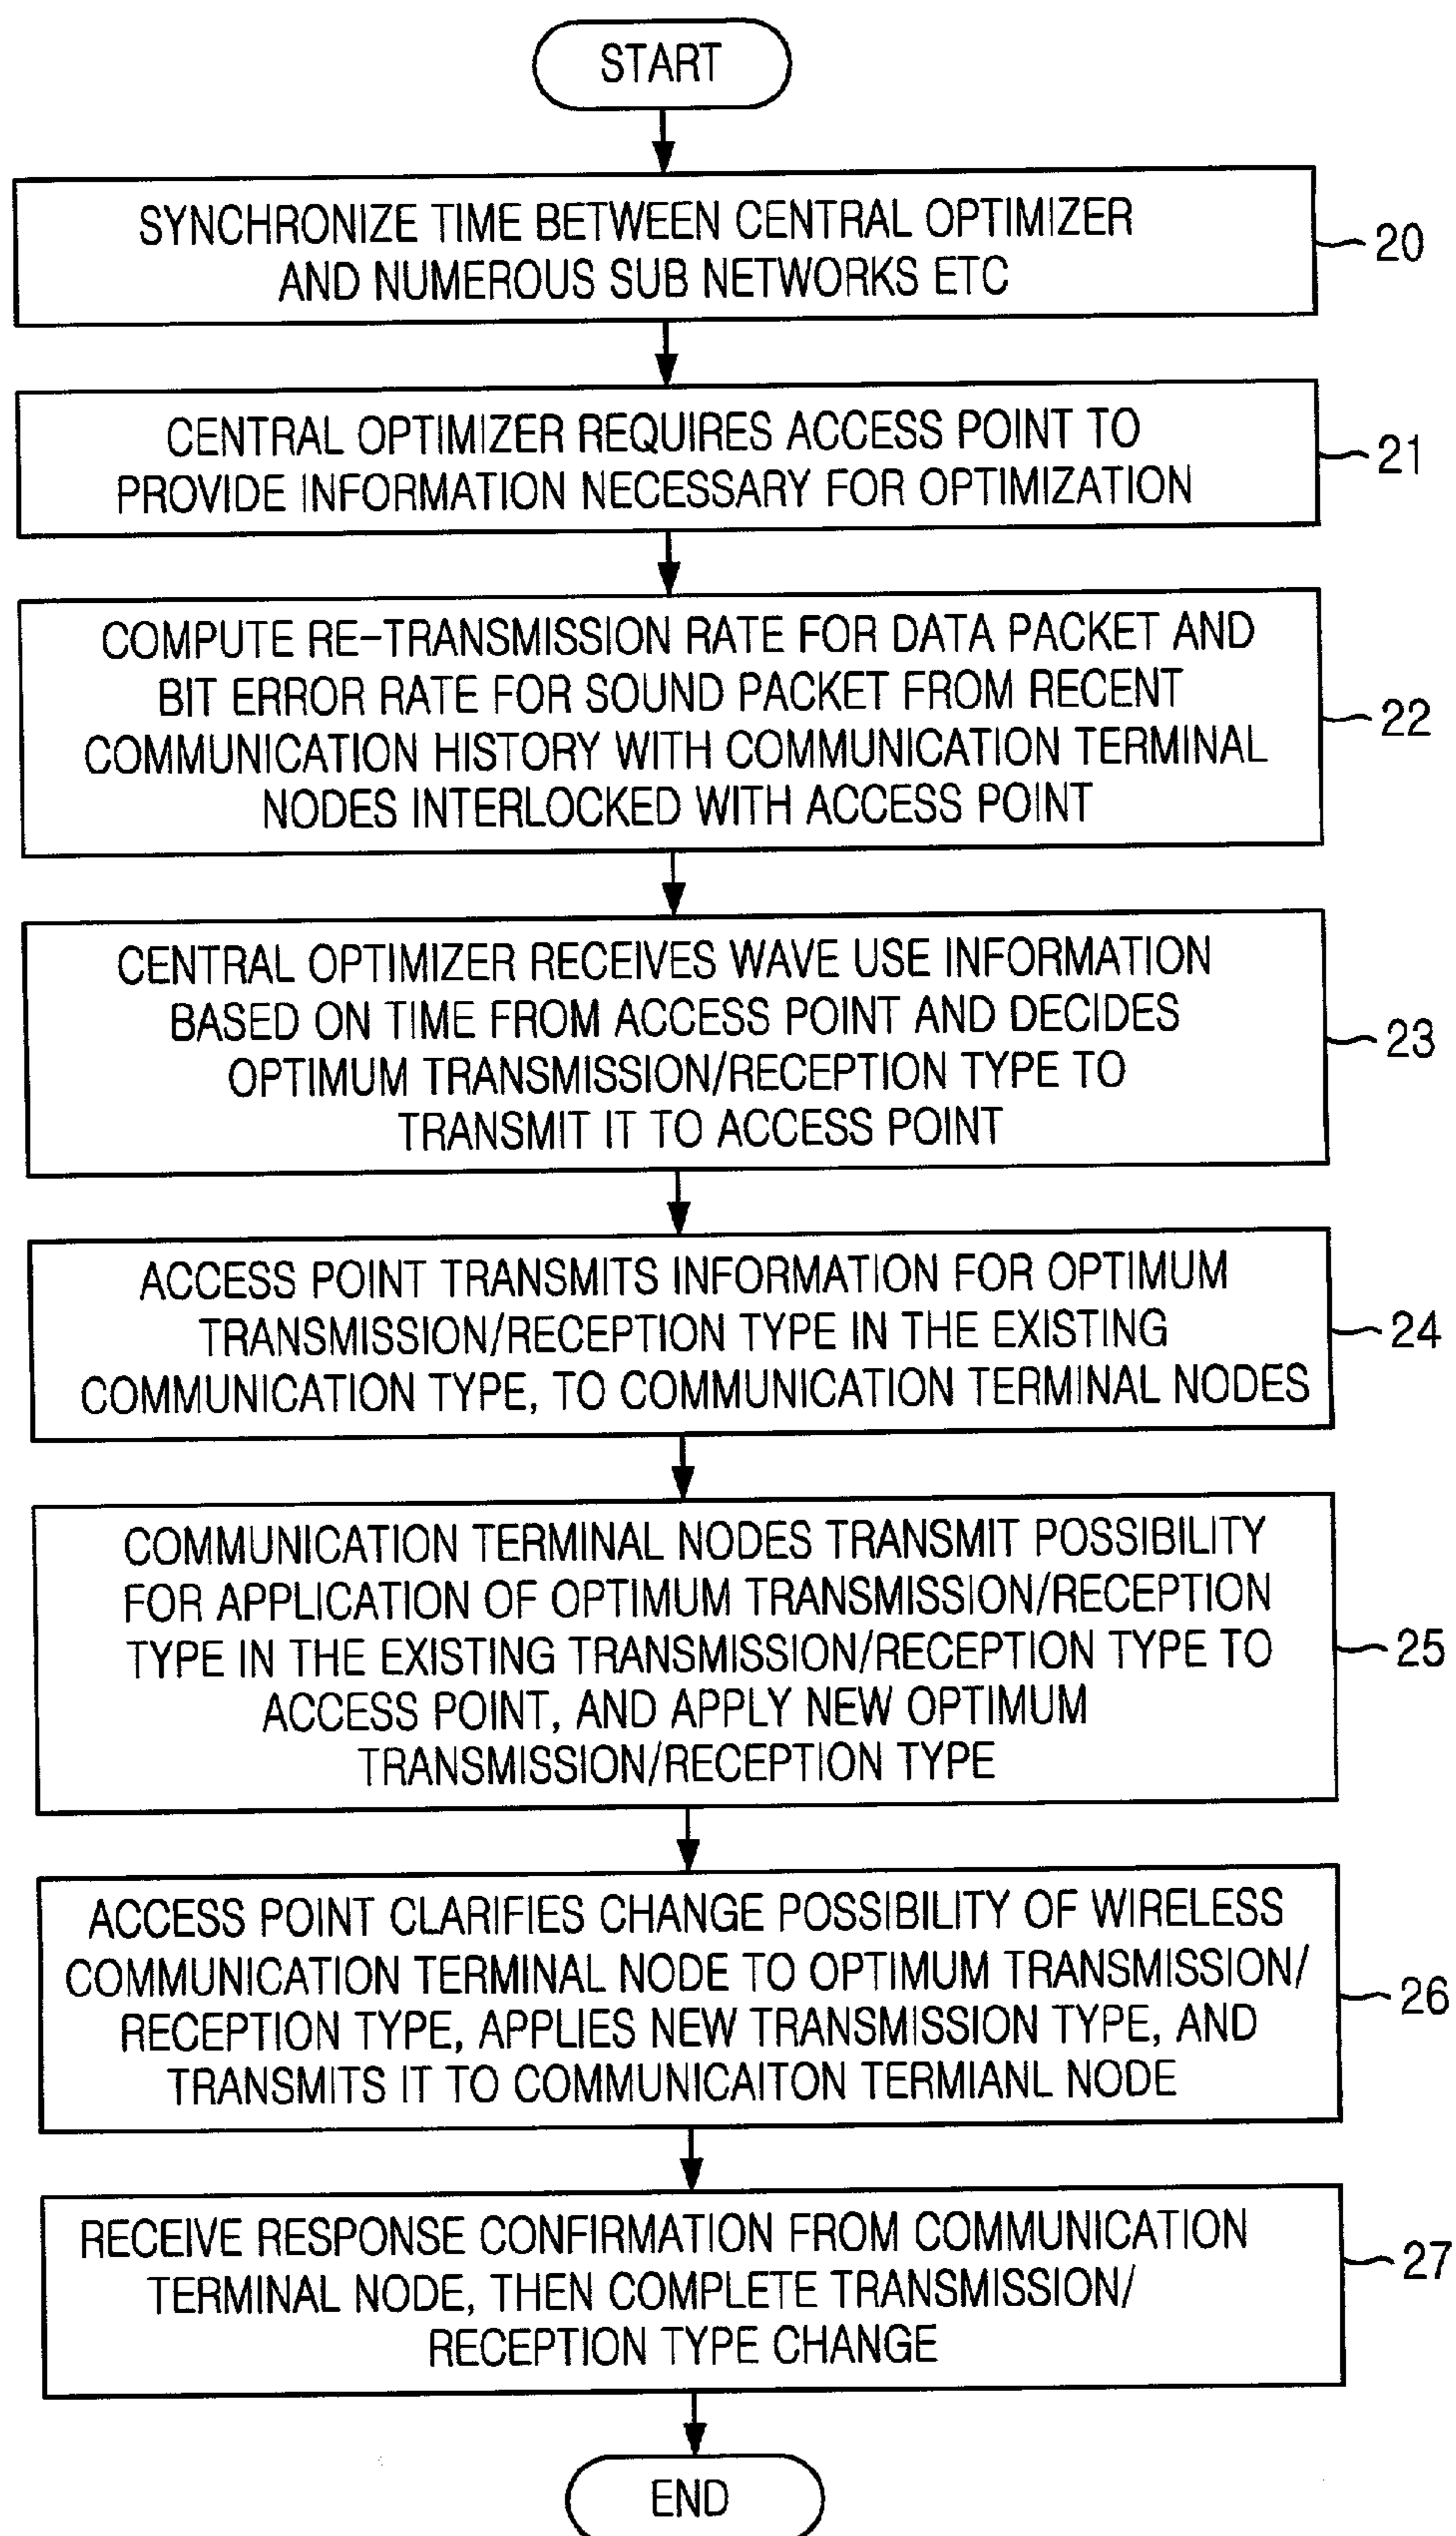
START

SYNCHRONIZE TIME BETWEEN CENTRAL OPTIMIZER AND NUMEROUS SUB NETWORKS ETC

20

CENTRAL OPTIMIZER REQUIRES ACCESS POINT TO PROVIDE INFORMATION NECESSARY FOR OPTIMIZATION

21

COMPUTE RE-TRANSMISSION RATE FOR DATA PACKET AND BIT ERROR RATE FOR SOUND PACKET FROM RECENT COMMUNICATION HISTORY WITH COMMUNICATION TERMINAL NODES INTERLOCKED WITH ACCESS POINT

22

CENTRAL OPTIMIZER RECEIVES WAVE USE INFORMATION BASED ON TIME FROM ACCESS POINT AND DECIDES OPTIMUM TRANSMISSION/RECEPTION TYPE TO TRANSMIT IT TO ACCESS POINT

23

ACCESS POINT TRANSMITS INFORMATION FOR OPTIMUM TRANSMISSION/RECEPTION TYPE IN THE EXISTING COMMUNICATION TYPE, TO COMMUNICATION TERMINAL NODES

24

COMMUNICATION TERMINAL NODES TRANSMIT POSSIBILITY FOR APPLICATION OF OPTIMUM TRANSMISSION/RECEPTION TYPE IN THE EXISTING TRANSMISSION/RECEPTION TYPE TO ACCESS POINT, AND APPLY NEW OPTIMUM TRANSMISSION/RECEPTION TYPE

25

ACCESS POINT CLARIFIES CHANGE POSSIBILITY OF WIRELESS COMMUNICATION TERMINAL NODE TO OPTIMUM TRANSMISSION/RECEPTION TYPE, APPLIES NEW TRANSMISSION TYPE, AND TRANSMITS IT TO COMMUNICAITON TERMIANL NODE

26

RECEIVE RESPONSE CONFIRMATION FROM COMMUNICATION TERMINAL NODE, THEN COMPLETE TRANSMISSION/RECEPTION TYPE CHANGE

27

END